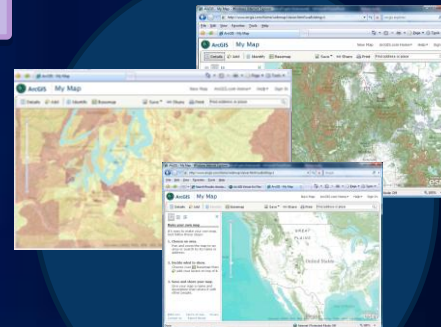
ArcGIS - My Map

ArcGIS My Map

Details Add Basemap Save Share Print

ArcGIS - My Map

ArcGIS My Map

Details Add Identify Basemap Save Share Print

ArcGIS - My Map

ArcGIS My Map

Details Add Basemap Save Share Print

Make your own map

1. Choose an area

2. Decide what to show

3. Save and share your map

Hudson Bay

United States